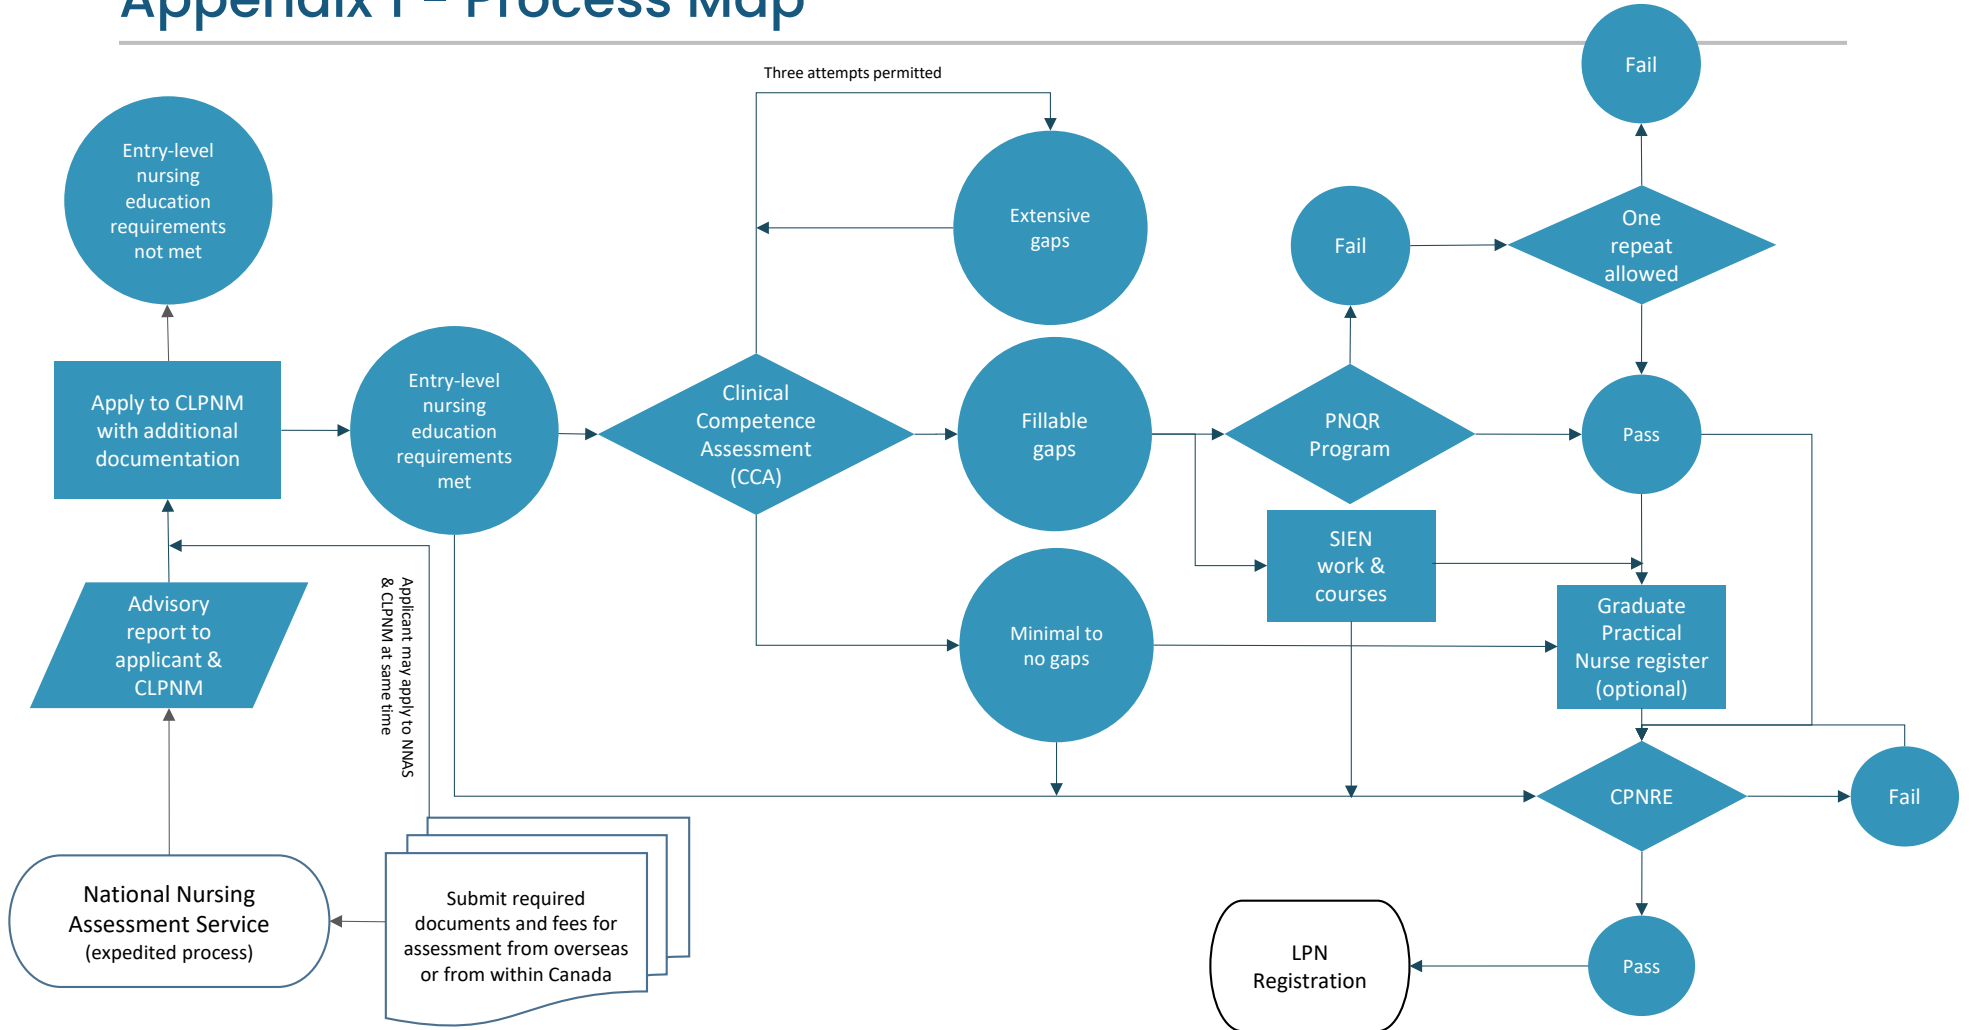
Appendix I – Process Map

Three attempts permitted

Fail

Entry-level nursing education requirements not met

Extensive gaps

Fail

One repeat allowed

Apply to CLPNM with additional documentation

Entry-level nursing education requirements met

Clinical Competence Assessment (CCA)

Fillable gaps

PNQR Program

Pass

SIEN work & courses

Advisory report to applicant & CLPNM

Applicant may apply to NNAS & CLPNM at same time

Minimal to no gaps

Graduate Practical Nurse register (optional)

CPNRE

Fail

National Nursing Assessment Service (expedited process)

Submit required documents and fees for assessment from overseas or from within Canada

LPN Registration

Pass